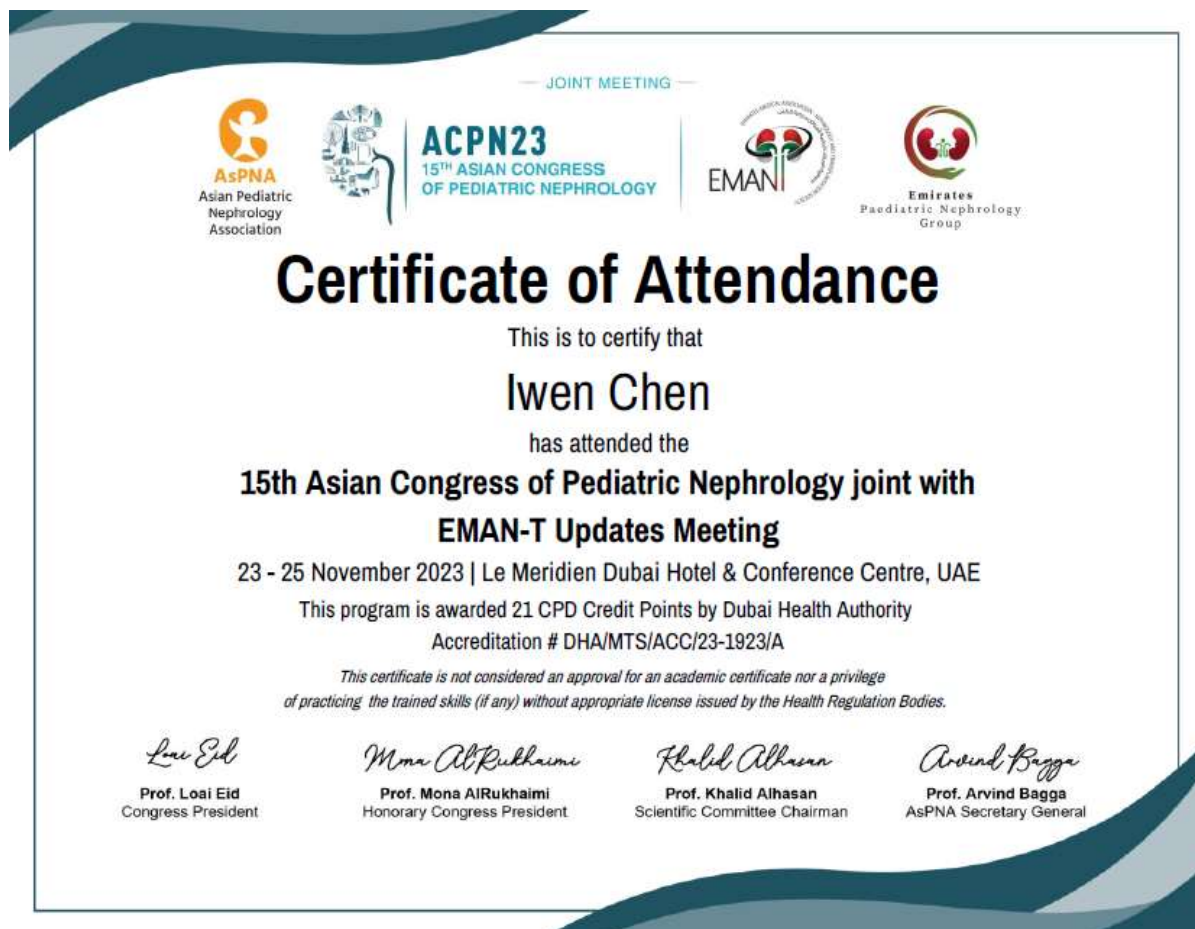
JOINT MEETING

AsPNA
Asian Pediatric Nephrology Association

ACPN23
15TH ASIAN CONGRESS OF PEDIATRIC NEPHROLOGY

EMAN

Emirates
Paediatric Nephrology Group

Certificate of Attendance

This is to certify that

Iwen Chen

has attended the

15th Asian Congress of Pediatric Nephrology joint with EMAN-T Updates Meeting

23 - 25 November 2023 | Le Meridien Dubai Hotel & Conference Centre, UAE

This program is awarded 21 CPD Credit Points by Dubai Health Authority

Accreditation # DHA/MTS/ACC/23-1923/A

This certificate is not considered an approval for an academic certificate nor a privilege of practicing the trained skills (if any) without appropriate license issued by the Health Regulation Bodies.

Loai Eid
Prof. Loai Eid
Congress President

Mona AlRukhaimi
Prof. Mona AlRukhaimi
Honorary Congress President

Khalid Alhasan
Prof. Khalid Alhasan
Scientific Committee Chairman

Arvind Bagga
Prof. Arvind Bagga
AsPNA Secretary General